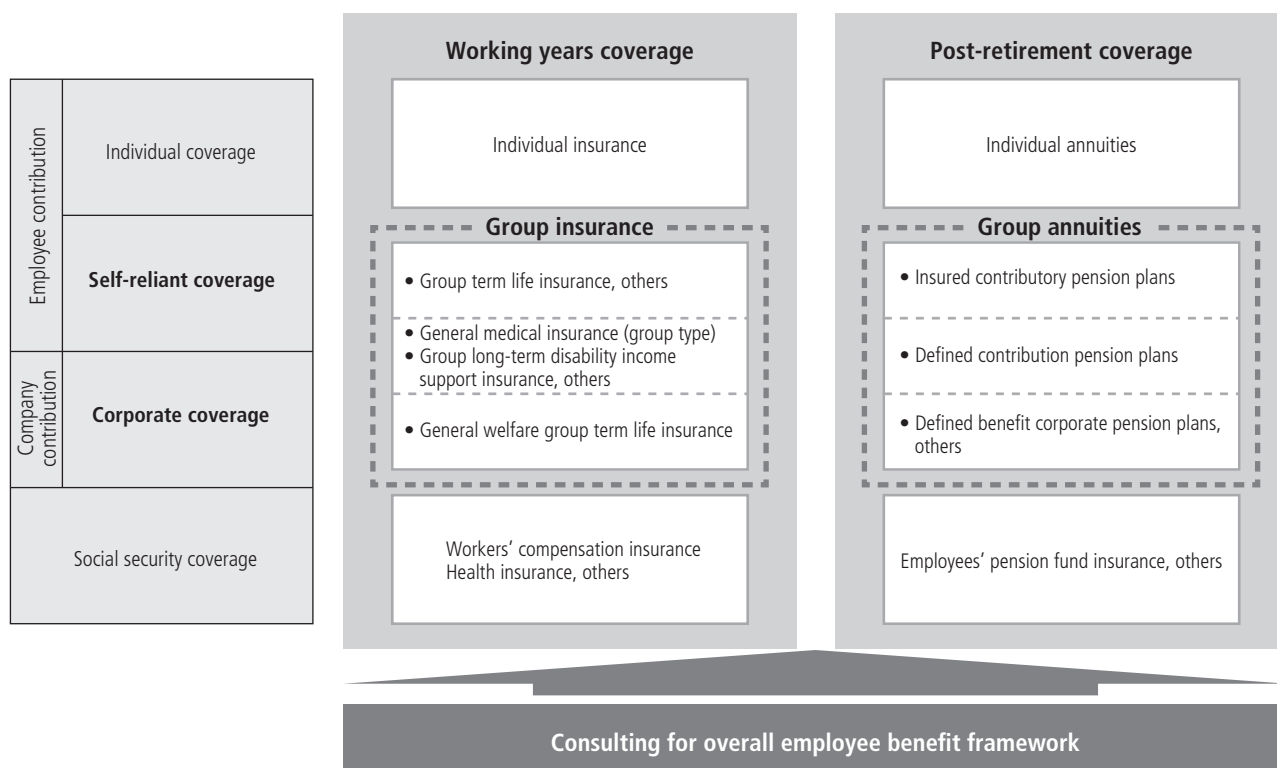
Employee contribution

Individual coverage

Self-reliant coverage

Company contribution

Corporate coverage

Social security coverage

Working years coverage

Individual insurance

Group insurance

• Group term life insurance, others

• General medical insurance (group type)
• Group long-term disability income support insurance, others

• General welfare group term life insurance

Workers' compensation insurance
Health insurance, others

Post-retirement coverage

Individual annuities

Group annuities

• Insured contributory pension plans

• Defined contribution pension plans

• Defined benefit corporate pension plans, others

Employees' pension fund insurance, others

Consulting for overall employee benefit framework